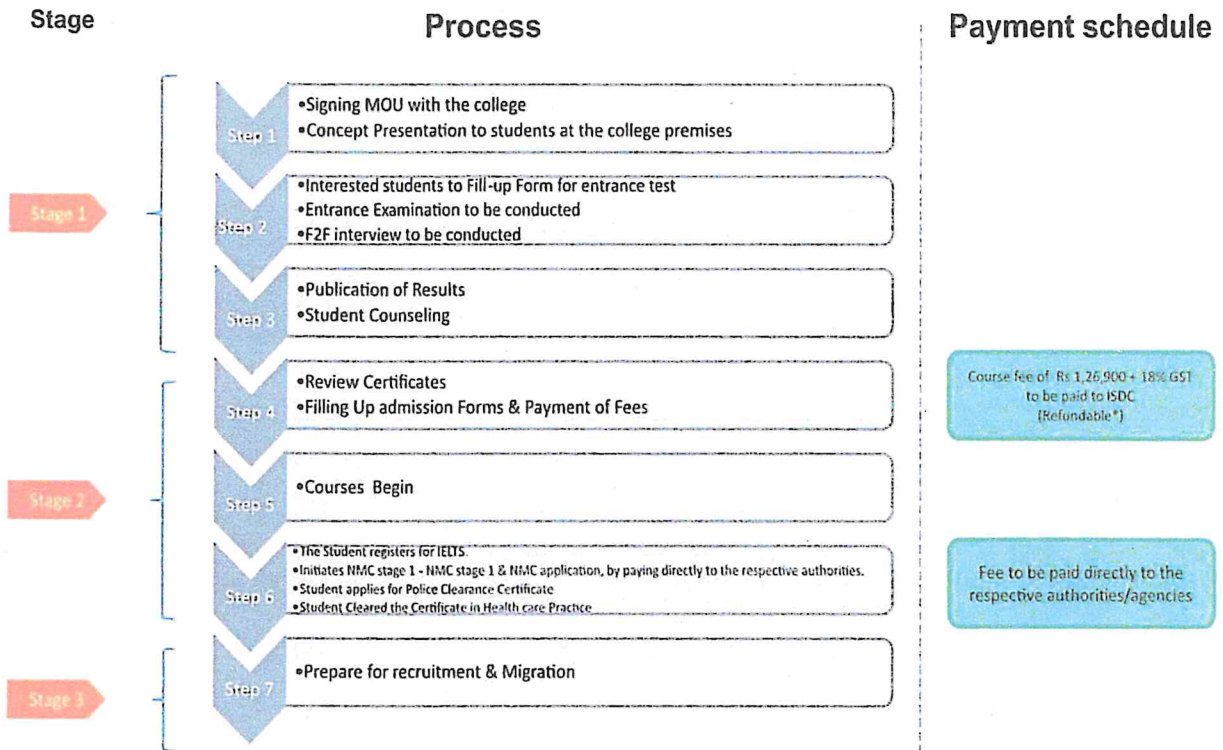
Stage

Process

Payment schedule

Stage 1

Step 1
•Signing MOU with the college
•Concept Presentation to students at the college premises

Step 2
•Interested students to Fill-up Form for entrance test
•Entrance Examination to be conducted
•F2F interview to be conducted

Step 3
•Publication of Results
•Student Counseling

Stage 2

Step 4
•Review Certificates
•Filling Up admission Forms & Payment of Fees

Course fee of Rs 1,26,900 + 18% GST to be paid to ISDC (Refundable*)

Step 5
•Courses Begin

Step 6
•The Student registers for IELTS.
•Initiates NMC stage 1 - NMC stage 1 & NMC application, by paying directly to the respective authorities.
•Student applies for Police Clearance Certificate
•Student Cleared the Certificate in Health care Practice

Fee to be paid directly to the respective authorities/agencies

Stage 3

Step 7
•Prepare for recruitment & Migration